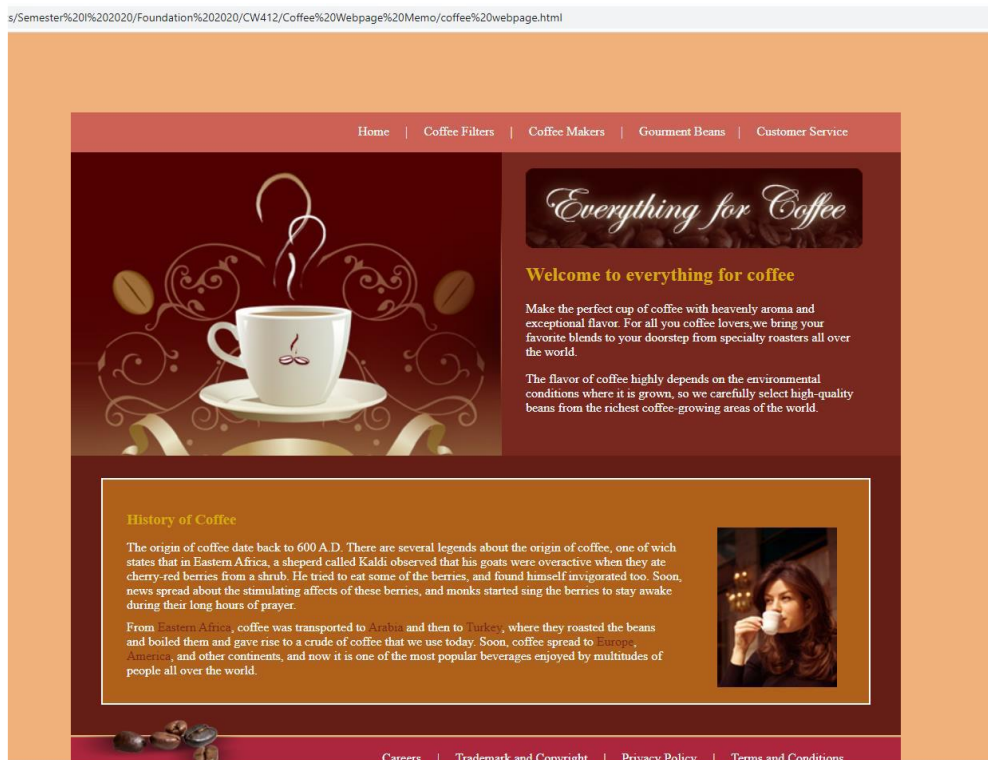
s/Semester%20I%202020/Foundation%202020/CW412/Coffee%20Webpage%20Memo/coffee%20webpage.html

Home | Coffee Filters | Coffee Makers | Gourment Beans | Customer Service

Everything for Coffee

Welcome to everything for coffee

Make the perfect cup of coffee with heavenly aroma and exceptional flavor. For all you coffee lovers,we bring your favorite blends to your doorstep from specialty roasters all over the world.

The flavor of coffee highly depends on the environmental conditions where it is grown, so we carefully select high-quality beans from the richest coffee-growing areas of the world.

History of Coffee

The origin of coffee date back to 600 A.D. There are several legends about the origin of coffee, one of wich states that in Eastern Africa, a sheperd called Kaldi observed that his goats were overactive when they ate cherry-red berries from a shrub. He tried to eat some of the berries, and found himself invigorated too. Soon, news spread about the stimulating affects of these berries, and monks started sing the berries to stay awake during their long hours of prayer.

From Eastern Africa, coffee was transported to Arabia and then to Turkey, where they roasted the beans and boiled them and gave rise to a crude of coffee that we use today. Soon, coffee spread to Europe, America, and other continents, and now it is one of the most popular beverages enjoyed by multitudes of people all over the world.

Careers | Trademark and Copyright | Privacy Policy | Terms and Conditions